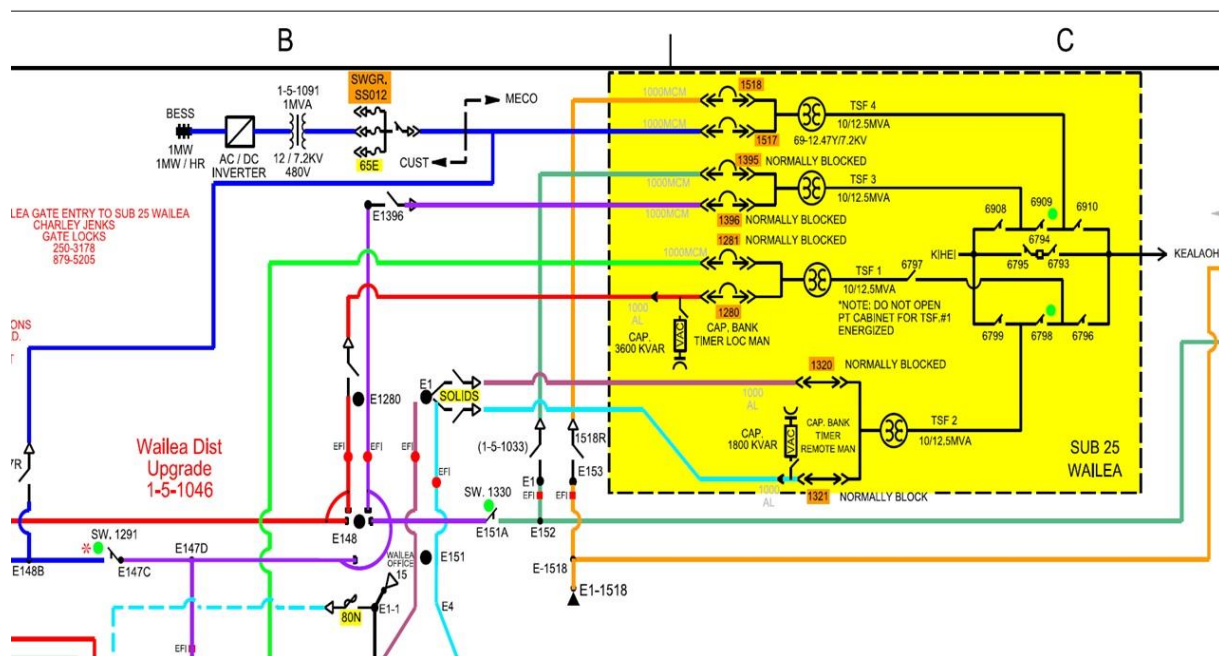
B

C

BESS
1MW
1MW / HR

AC / DC
INVERTER

1-5-1091
1MVA
12 / 7.2KV
480V

SWGR,
SS012

65E

MECO

CUST

LEA GATE ENTRY TO SUB 25 WAILEA
CHARLEY JENKS
GATE LOCKS
250-3178
879-5205

ONS
D.

E1396

1000MCM
1518
1000MCM
1517
TSF 4
10/12.5MVA
69-12.47Y/7.2KV

1395 NORMALLY BLOCKED
1000MCM
TSF 3
10/12.5MVA
1000MCM
1396 NORMALLY BLOCKED

1281 NORMALLY BLOCKED
1000MCM
TSF 1
10/12.5MVA
6797
KIHEI

6908
6909
6910
6794
6795
6793
KEALAOH

1000
AL
1280
CAP.
3600 KVAR
CAP. BANK
TIMER LOC MAN

*NOTE: DO NOT OPEN
PT CABINET FOR TSF.#1
ENERGIZED

6799
6798
6796

1320 NORMALLY BLOCKED
1000
AL

CAP.
1800 KVAR
CAP. BANK
TIMER
REMOTE MAN

TSF 2
10/12.5MVA

SUB 25
WAILEA

1000
AL
1321 NORMALLY BLOCK

E1280
E1
SOLIDS
(1-5-1033)
1518R
EFI
EFI
EFI
EFI
E1
E153
EFI
EFI

Wailea Dist
Upgrade
1-5-1046

SW. 1330
E151A
E152

SW. 1291
E148B
E147C
E147D
E148

WAILEA
OFFICE
15
E151
E4

E-1518
E1-1518

80N
E1-1
EFI